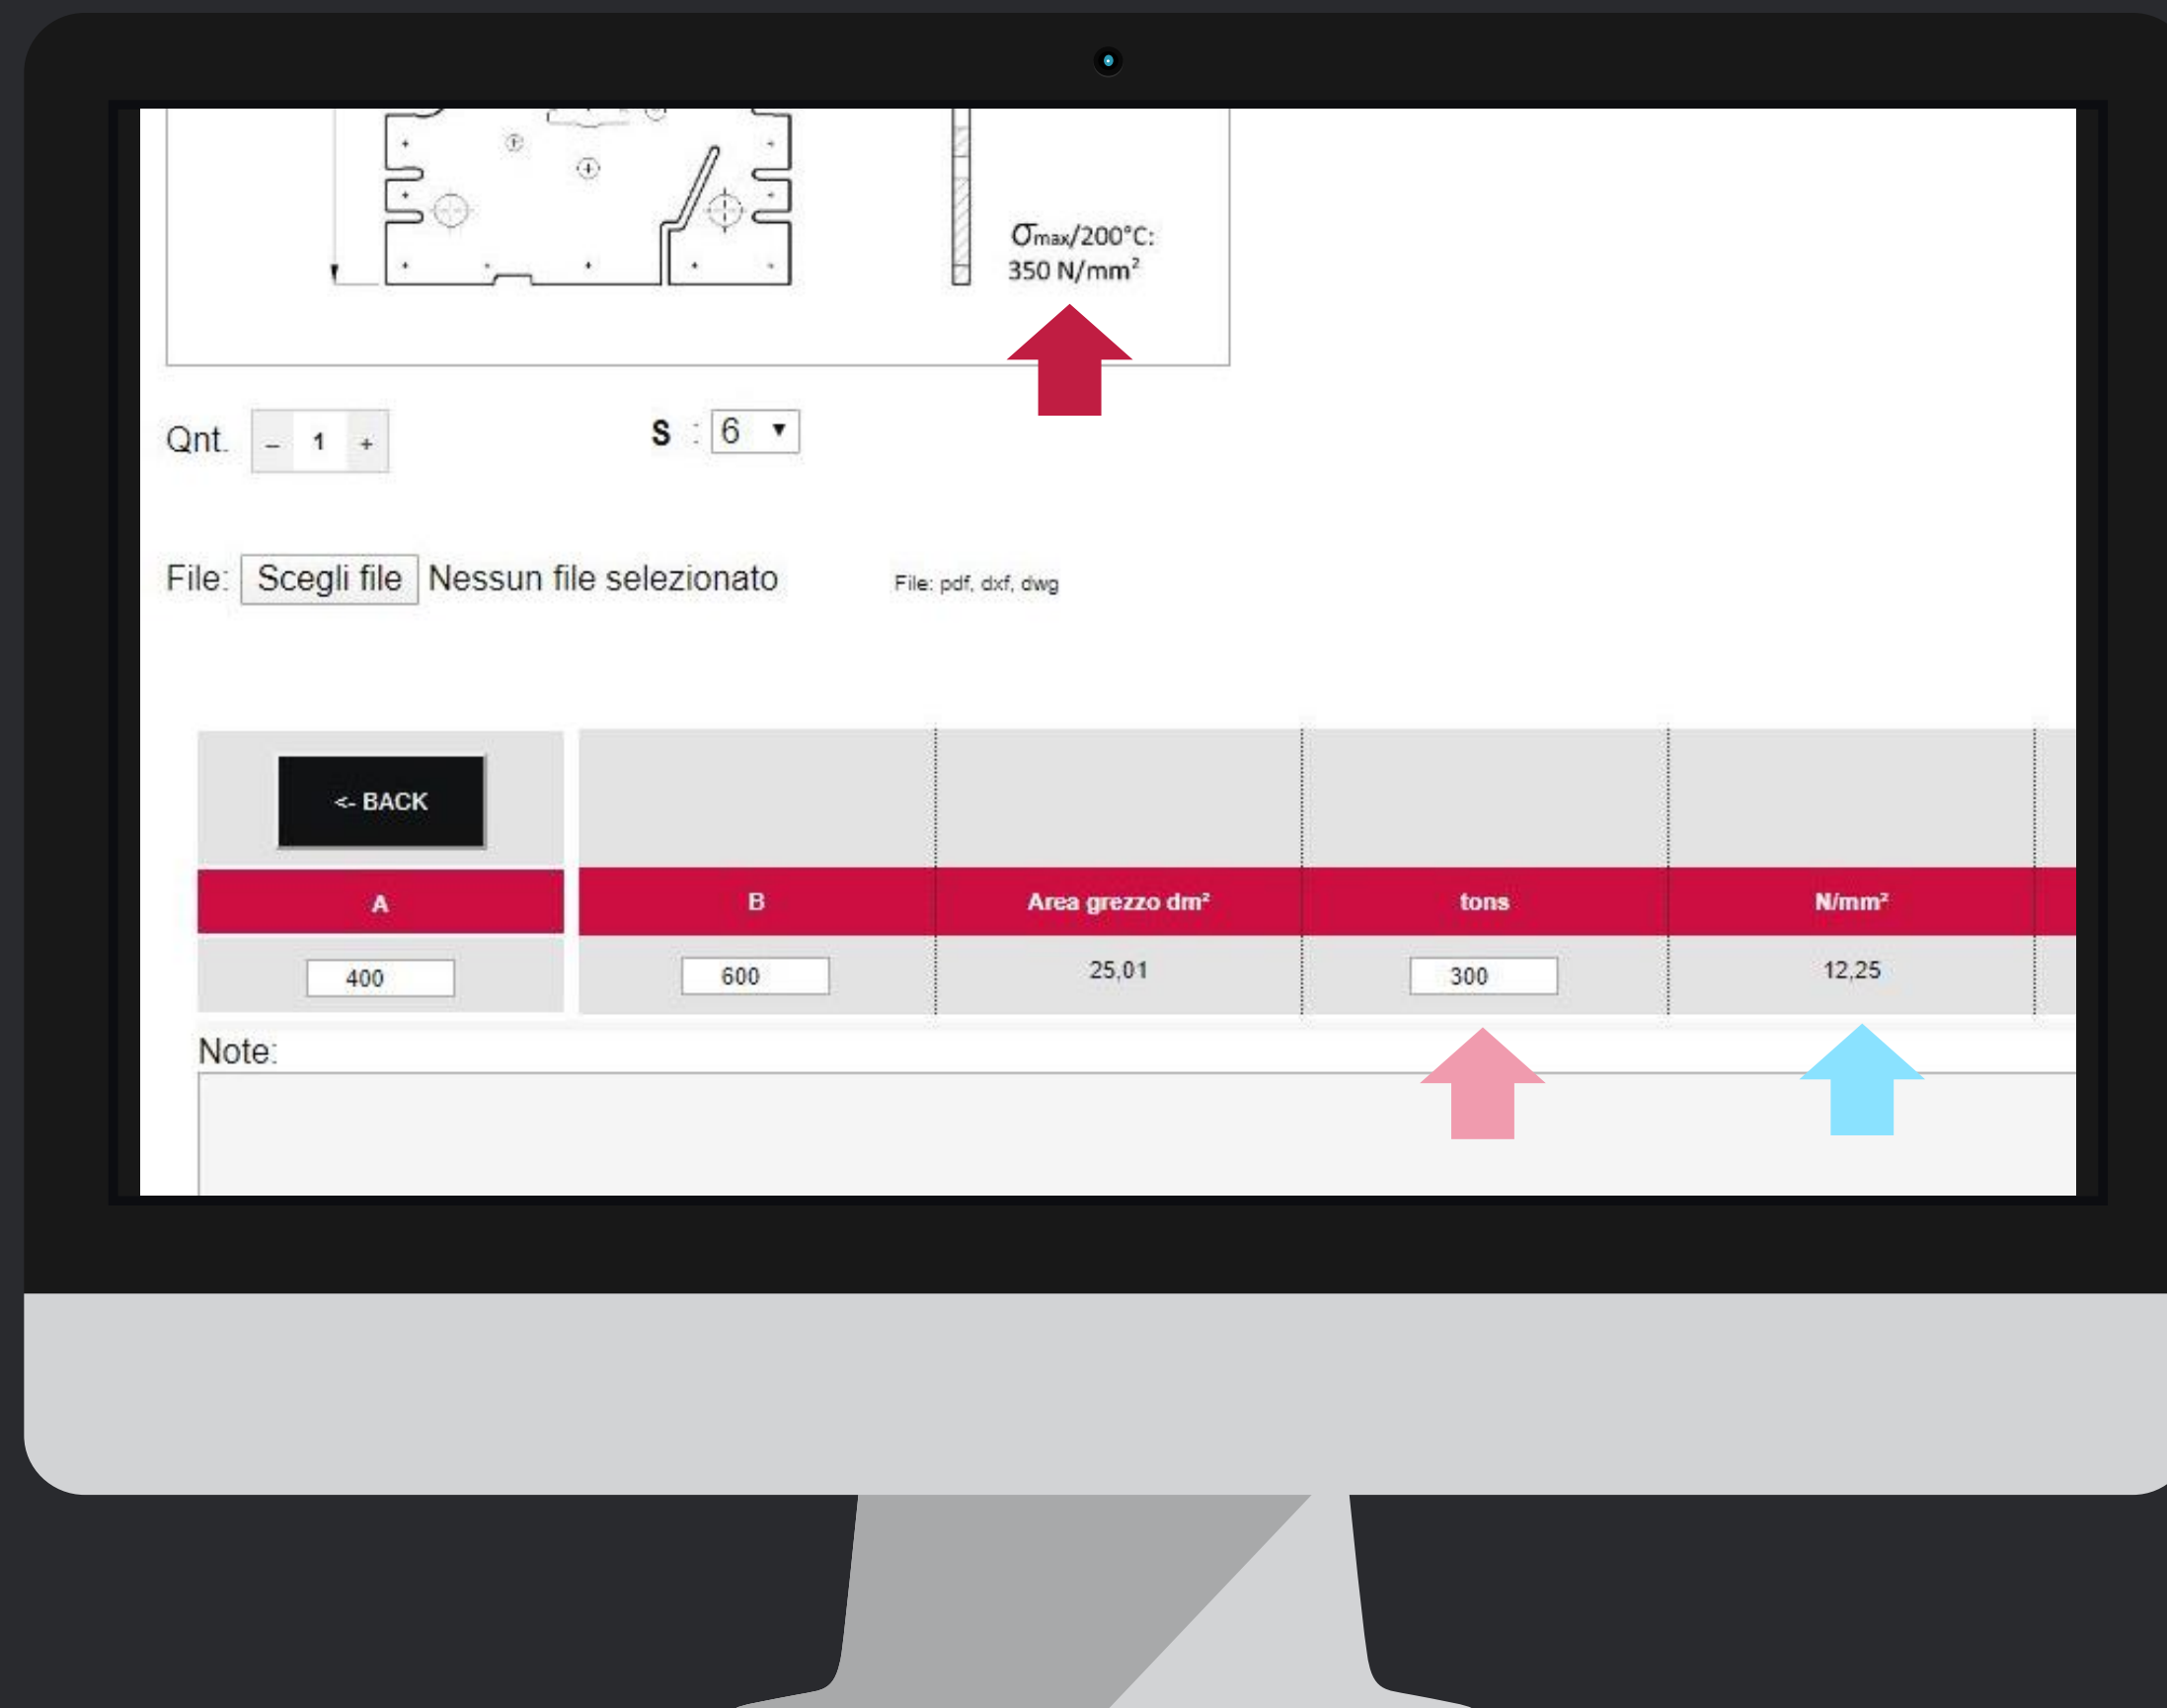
$\sigma_{max}$/200°C:
350 N/mm²

Qnt. – 1 +

S : 6 ▼

File: Scegli file Nessun file selezionato

File: pdf, dxf, dwg

<- BACK

| A | B | Area grezzo dm² | tons | N/mm² |
|---|---|---|---|---|
| 400 | 600 | 25,01 | 300 | 12,25 |

Note: